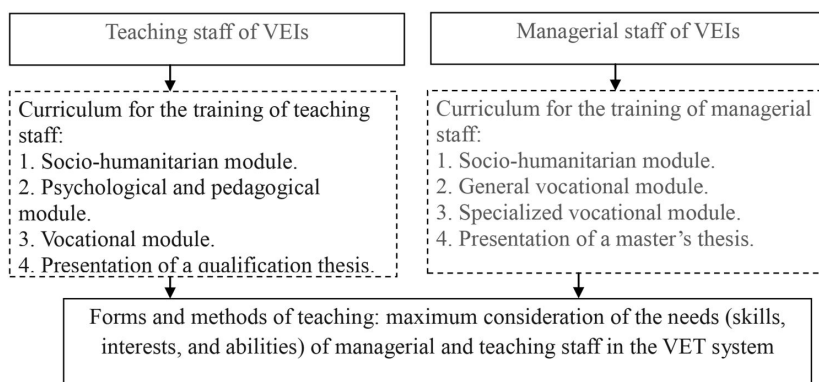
Teaching staff of VEIs

Managerial staff of VEIs

Curriculum for the training of teaching staff:
1. Socio-humanitarian module.
2. Psychological and pedagogical module.
3. Vocational module.
4. Presentation of a qualification thesis.

Curriculum for the training of managerial staff:
1. Socio-humanitarian module.
2. General vocational module.
3. Specialized vocational module.
4. Presentation of a master's thesis.

Forms and methods of teaching: maximum consideration of the needs (skills, interests, and abilities) of managerial and teaching staff in the VET system